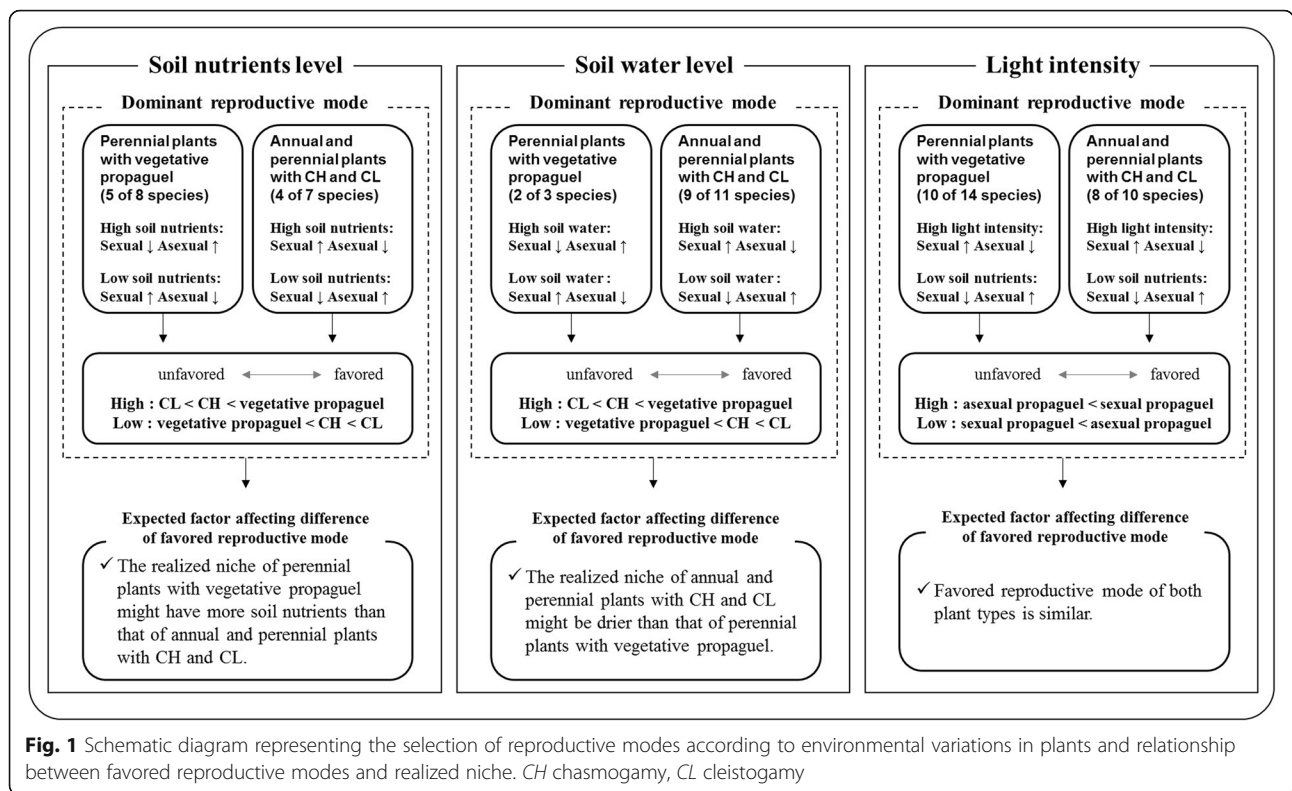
Soil nutrients level

Dominant reproductive mode

Perennial plants with vegetative propaguel (5 of 8 species)

High soil nutrients: Sexual ↓ Asexual ↑

Low soil nutrients: Sexual ↑ Asexual ↓

Annual and perennial plants with CH and CL (4 of 7 species)

High soil nutrients: Sexual ↑ Asexual ↓

Low soil nutrients: Sexual ↓ Asexual ↑

unfavored ⟷ favored

High : CL < CH < vegetative propaguel
Low : vegetative propaguel < CH < CL

Expected factor affecting difference of favored reproductive mode

✓ The realized niche of perennial plants with vegetative propaguel might have more soil nutrients than that of annual and perennial plants with CH and CL.

Soil water level

Dominant reproductive mode

Perennial plants with vegetative propaguel (2 of 3 species)

High soil water: Sexual ↓ Asexual ↑

Low soil water : Sexual ↑ Asexual ↓

Annual and perennial plants with CH and CL (9 of 11 species)

High soil water: Sexual ↑ Asexual ↓

Low soil water : Sexual ↓ Asexual ↑

unfavored ⟷ favored

High : CL < CH < vegetative propaguel
Low : vegetative propaguel < CH < CL

Expected factor affecting difference of favored reproductive mode

✓ The realized niche of annual and perennial plants with CH and CL might be drier than that of perennial plants with vegetative propaguel.

Light intensity

Dominant reproductive mode

Perennial plants with vegetative propaguel (10 of 14 species)

High light intensity: Sexual ↑ Asexual ↓

Low soil nutrients: Sexual ↓ Asexual ↑

Annual and perennial plants with CH and CL (8 of 10 species)

High light intensity: Sexual ↑ Asexual ↓

Low soil nutrients: Sexual ↓ Asexual ↑

unfavored ⟷ favored

High : asexual propaguel < sexual propaguel
Low : sexual propaguel < asexual propaguel

Expected factor affecting difference of favored reproductive mode

✓ Favored reproductive mode of both plant types is similar.

Fig. 1 Schematic diagram representing the selection of reproductive modes according to environmental variations in plants and relationship between favored reproductive modes and realized niche. CH chasmogamy, CL cleistogamy